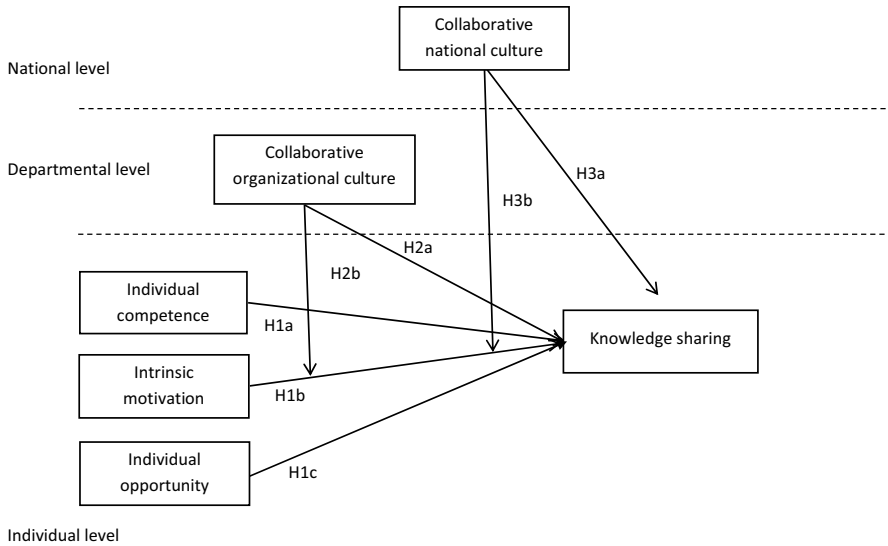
Collaborative national culture

National level

Departmental level

Collaborative organizational culture

H3a

H3b

H2a

H2b

Individual competence

H1a

Knowledge sharing

Intrinsic motivation

H1b

Individual opportunity

H1c

Individual level